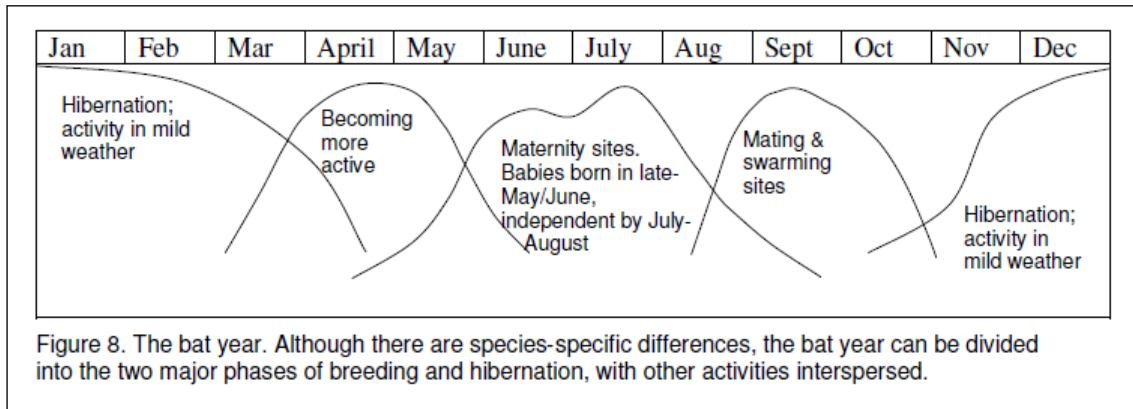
| Jan | Feb | Mar | April | May | June | July | Aug | Sept | Oct | Nov | Dec |
|---|---|---|---|---|---|---|---|---|---|---|---|

Hibernation; activity in mild weather

Becoming more active

Maternity sites. Babies born in late-May/June, independent by July-August

Mating & swarming sites

Hibernation; activity in mild weather

Figure 8. The bat year. Although there are species-specific differences, the bat year can be divided into the two major phases of breeding and hibernation, with other activities interspersed.